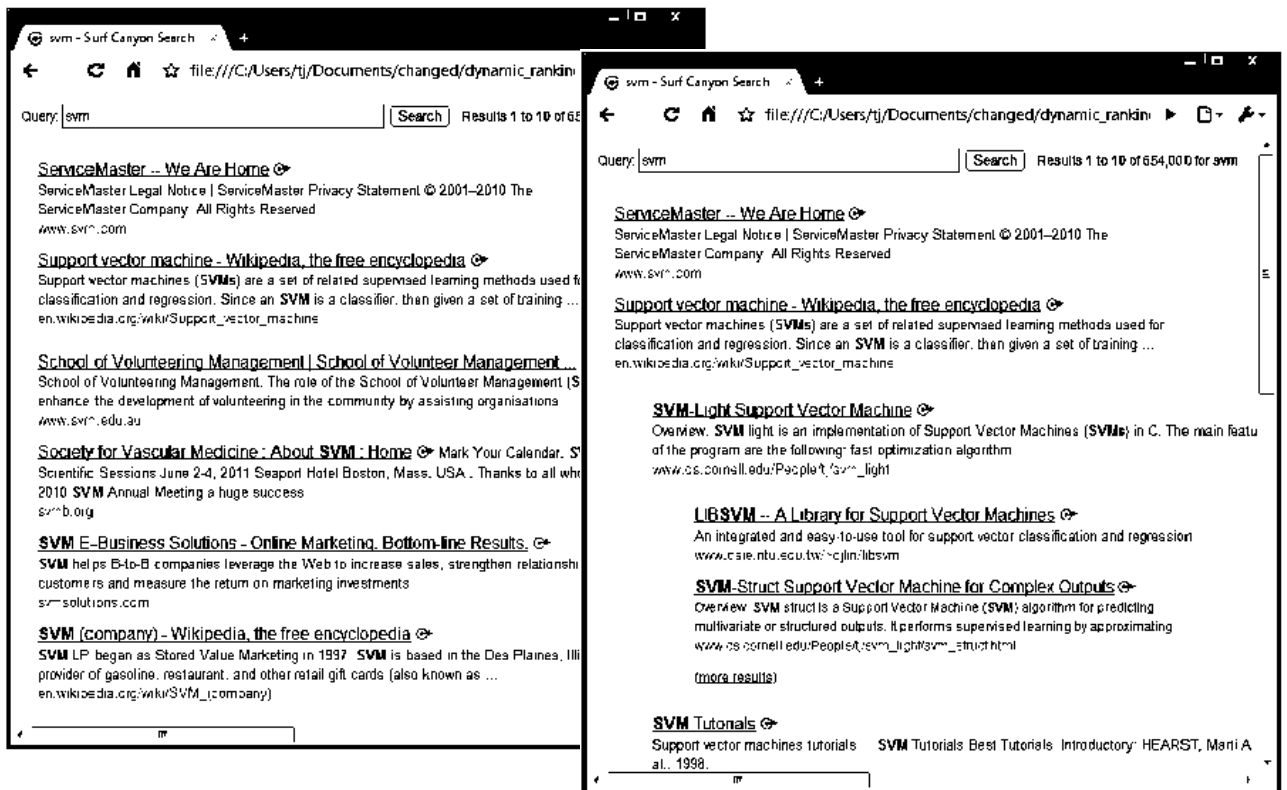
svm - Surf Canyon Search

file:///C:/Users/tj/Documents/changed/dynamic_rankin

Query: svm [Search] Results 1 to 10 of 65

ServiceMaster -- We Are Home
ServiceMaster Legal Notice | ServiceMaster Privacy Statement © 2001–2010 The ServiceMaster Company All Rights Reserved
www.svm.com

Support vector machine - Wikipedia, the free encyclopedia
Support vector machines (SVMs) are a set of related supervised learning methods used f classification and regression. Since an SVM is a classifier, then given a set of training ...
en.wikipedia.org/wiki/Support_vector_machine

School of Volunteering Management | School of Volunteer Management ...
School of Volunteering Management. The role of the School of Volunteer Management (S enhance the development of volunteering in the community by assisting organisations
www.svm.edu.au

Society for Vascular Medicine : About SVM : Home Mark Your Calendar. S Scientific Sessions June 2-4, 2011 Seaport Hotel Boston, Mass. USA . Thanks to all who 2010 SVM Annual Meeting a huge success
svmb.org

SVM E-Business Solutions - Online Marketing. Bottom-line Results.
SVM helps B-to-B companies leverage the Web to increase sales, strengthen relationshi customers and measure the return on marketing investments
svmsolutions.com

SVM (company) - Wikipedia, the free encyclopedia
SVM LP began as Stored Value Marketing in 1997. SVM is based in the Des Plaines, Illi provider of gasoline, restaurant, and other retail gift cards (also known as ...
en.wikipedia.org/wiki/SVM_(company)

svm - Surf Canyon Search

file:///C:/Users/tj/Documents/changed/dynamic_rankin

Query: svm [Search] Results 1 to 10 of 654,000 for svm

ServiceMaster -- We Are Home
ServiceMaster Legal Notice | ServiceMaster Privacy Statement © 2001–2010 The ServiceMaster Company All Rights Reserved
www.svm.com

Support vector machine - Wikipedia, the free encyclopedia
Support vector machines (SVMs) are a set of related supervised learning methods used for classification and regression. Since an SVM is a classifier, then given a set of training ...
en.wikipedia.org/wiki/Support_vector_machine

SVM-Light Support Vector Machine
Overview. SVM light is an implementation of Support Vector Machines (SVMs) in C. The main featu of the program are the following: fast optimization algorithm
www.cs.cornell.edu/People/tj/svm_light

LIBSVM -- A Library for Support Vector Machines
An integrated and easy-to-use tool for support vector classification and regression
www.csie.ntu.edu.tw/~cjlin/libsvm

SVM-Struct Support Vector Machine for Complex Outputs
Overview. SVM struct is a Support Vector Machine (SVM) algorithm for predicting multivariate or structured outputs. It performs supervised learning by approximating
www.cs.cornell.edu/People/tj/svm_light/svm_struct.html

(more results)

SVM Tutorials
Support vector machines tutorials ... SVM Tutorials Best Tutorials. Introductory: HEARST, Marti A al., 1998.